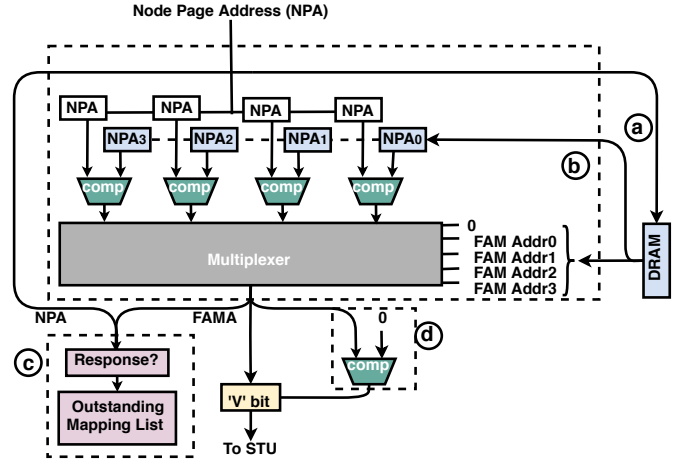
Node Page Address (NPA)

NPA
NPA
NPA
NPA
NPA3
NPA2
NPA1
NPA0
a
b
comp
comp
comp
comp
Multiplexer
0
FAM Addr0
FAM Addr1
FAM Addr2
FAM Addr3
DRAM
NPA
FAMA
0
d
c
Response?
Outstanding Mapping List
comp
'V' bit
To STU